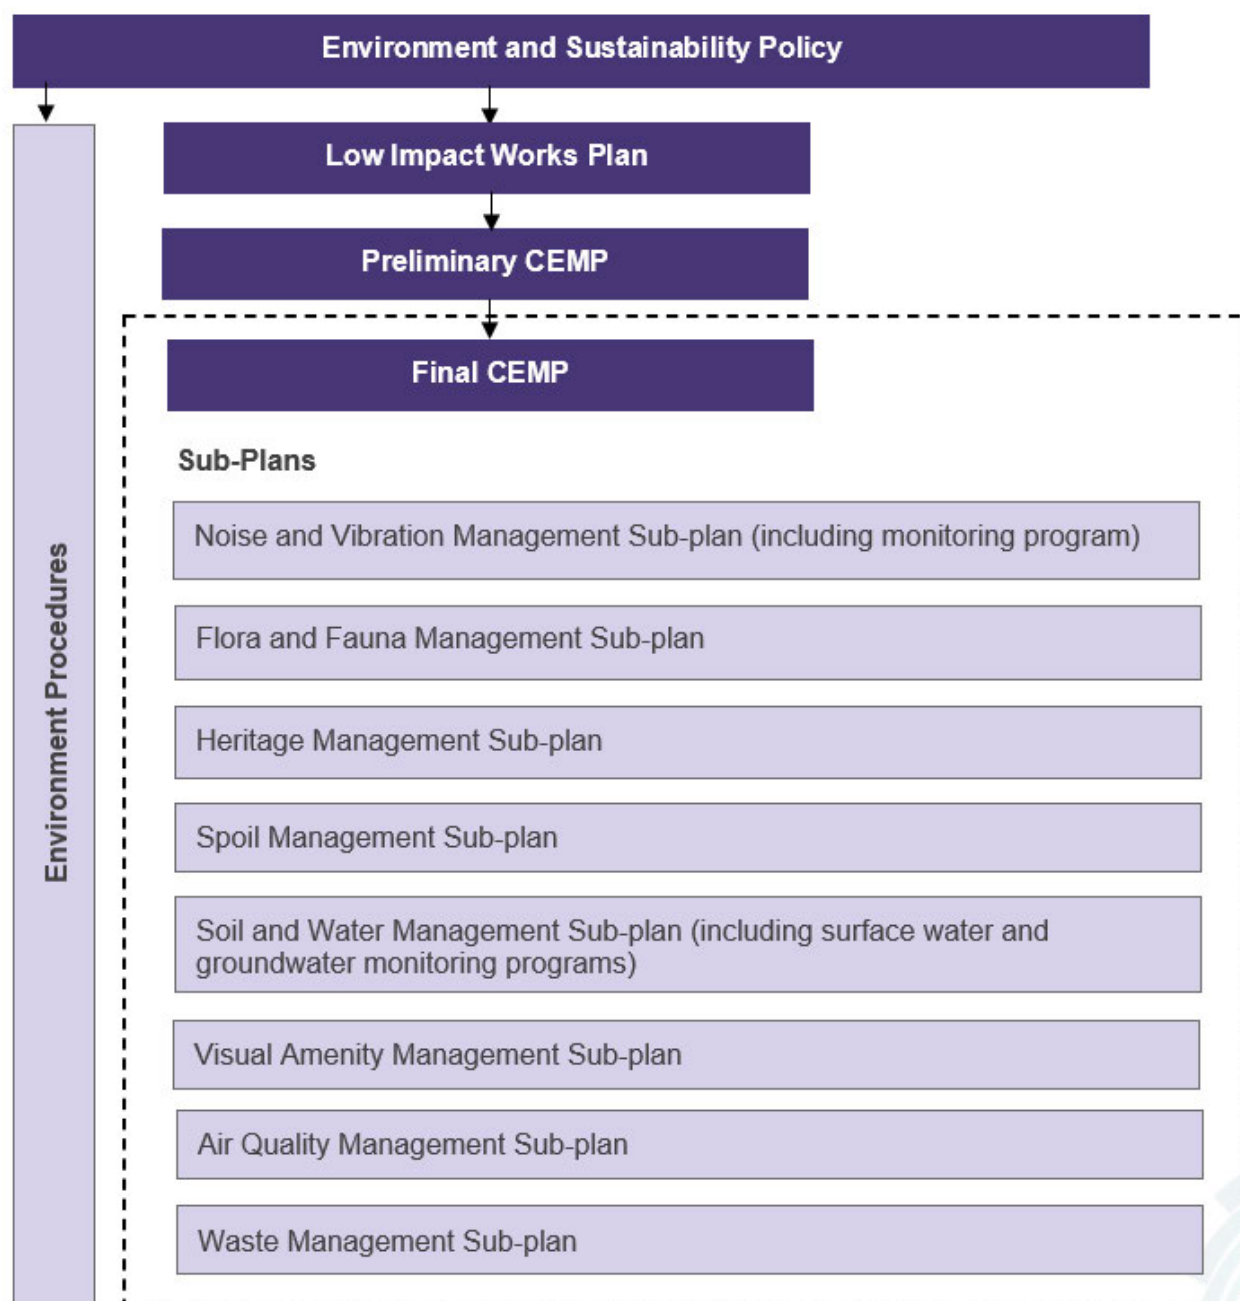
Environment and Sustainability Policy

Environment Procedures

Low Impact Works Plan

Preliminary CEMP

Final CEMP

Sub-Plans

Noise and Vibration Management Sub-plan (including monitoring program)

Flora and Fauna Management Sub-plan

Heritage Management Sub-plan

Spoil Management Sub-plan

Soil and Water Management Sub-plan (including surface water and groundwater monitoring programs)

Visual Amenity Management Sub-plan

Air Quality Management Sub-plan

Waste Management Sub-plan